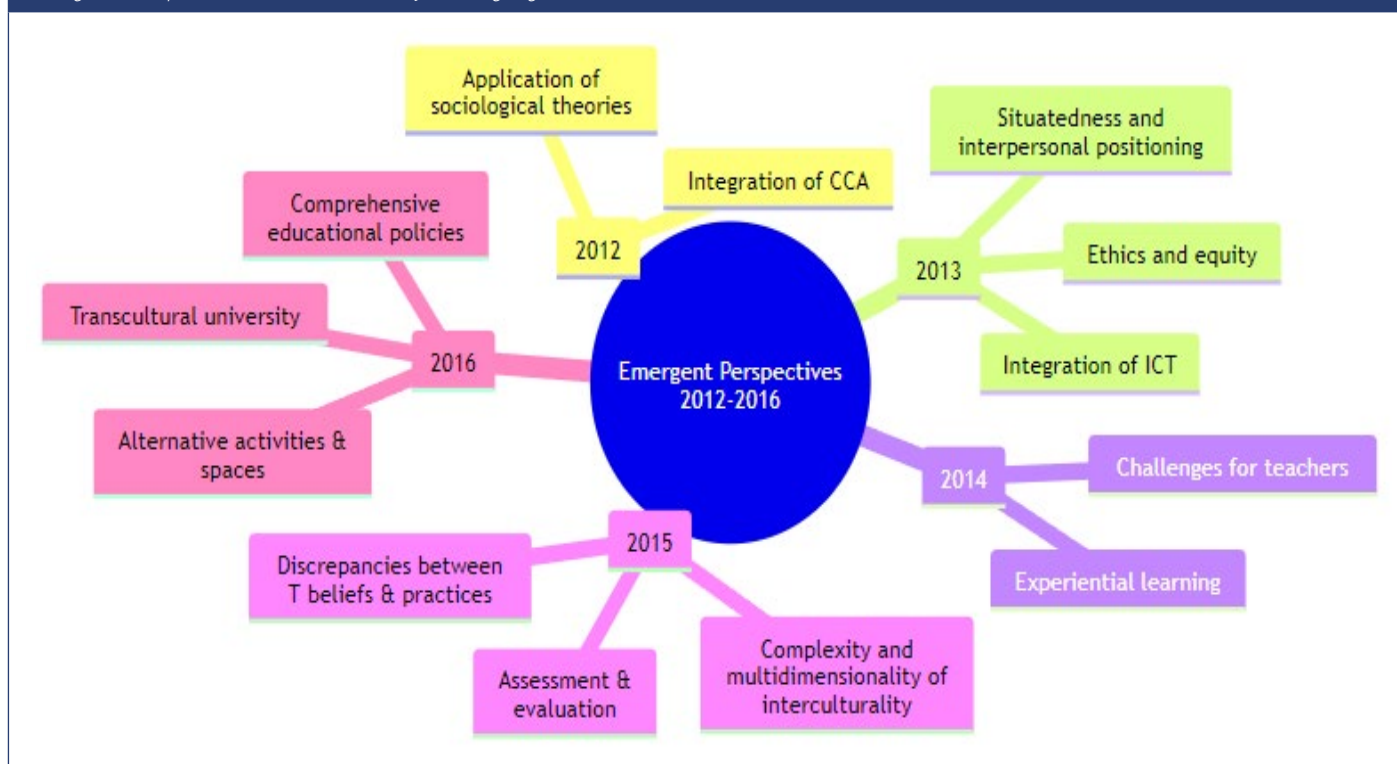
Emergent Perspectives 2012-2016

2012
Application of sociological theories
Integration of CCA

2013
Situatedness and interpersonal positioning
Ethics and equity
Integration of ICT

2014
Challenges for teachers
Experiential learning

2015
Discrepancies between T beliefs & practices
Assessment & evaluation
Complexity and multidimensionality of interculturality

2016
Comprehensive educational policies
Transcultural university
Alternative activities & spaces